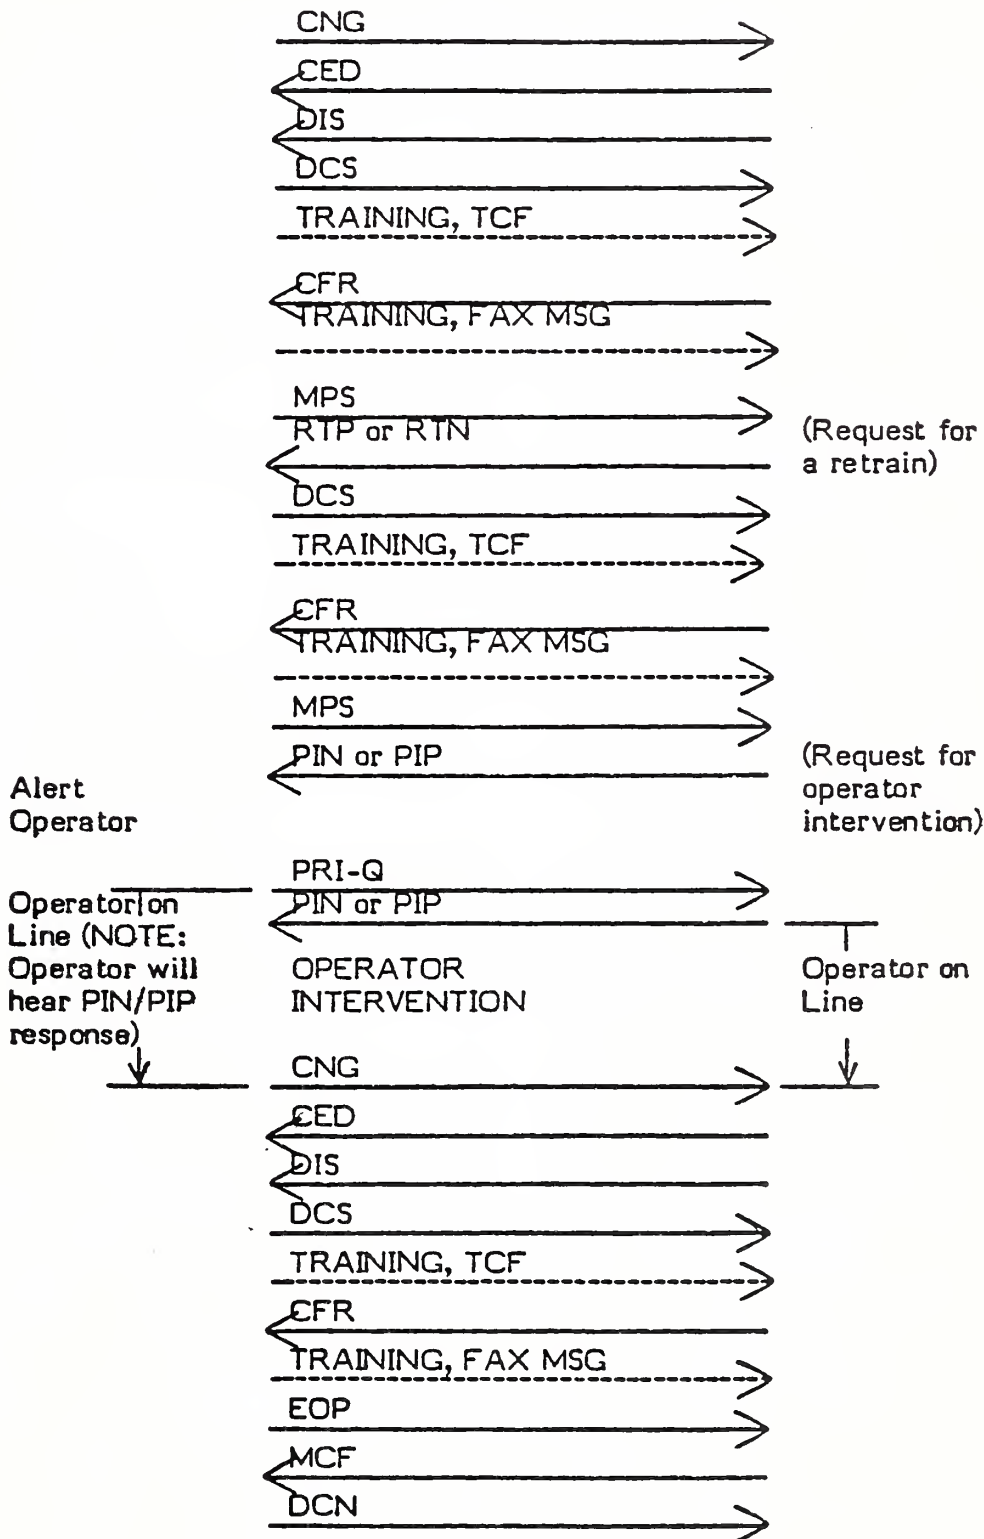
CNG

CED

DIS

DCS

TRAINING, TCF

CFR

TRAINING, FAX MSG

MPS

RTP or RTN

(Request for a retrain)

DCS

TRAINING, TCF

CFR

TRAINING, FAX MSG

MPS

PIN or PIP

(Request for operator intervention)

Alert Operator

PRI-Q

PIN or PIP

Operator on Line (NOTE: Operator will hear PIN/PIP response)

OPERATOR INTERVENTION

Operator on Line

CNG

CED

DIS

DCS

TRAINING, TCF

CFR

TRAINING, FAX MSG

EOP

MCF

DCN